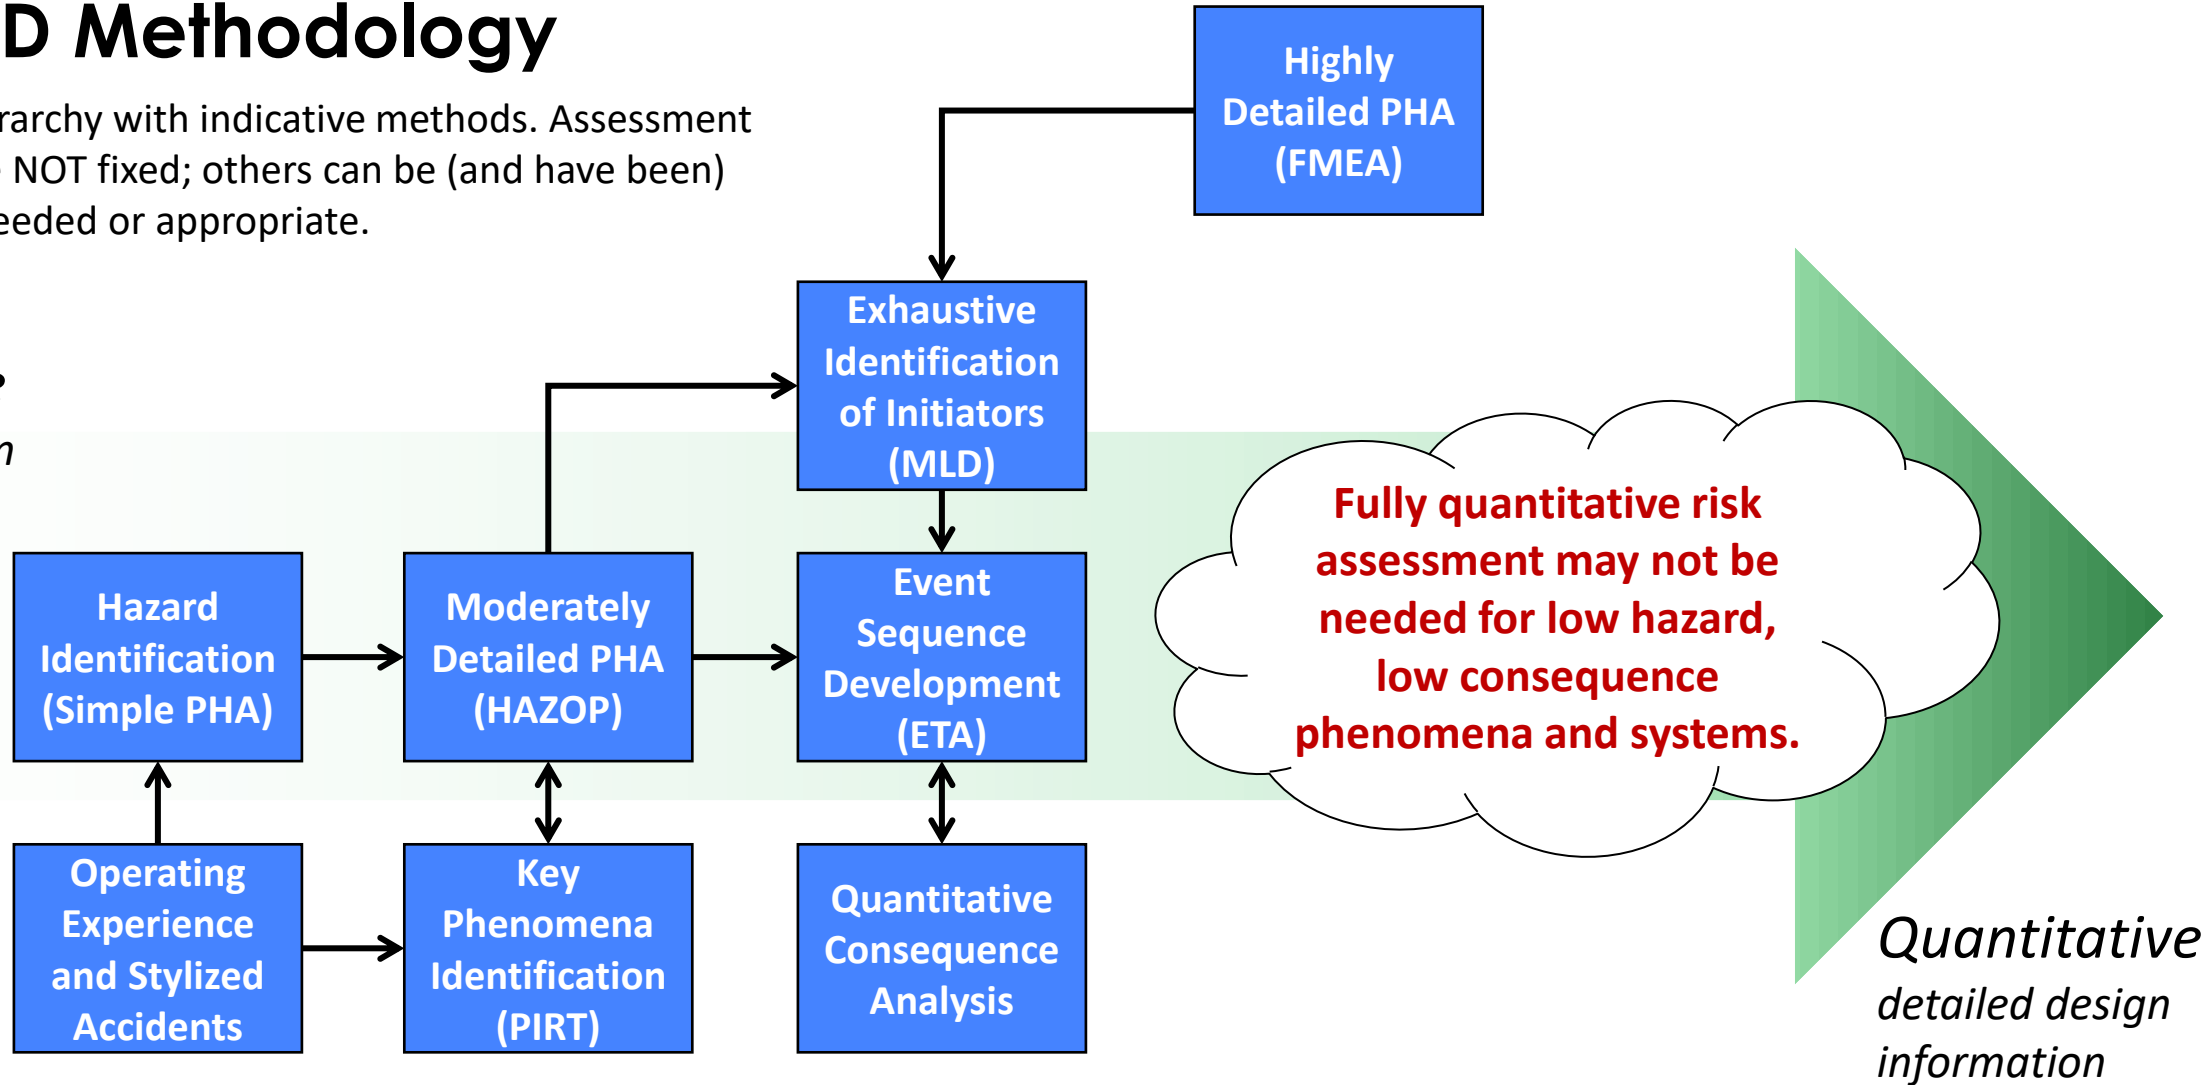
D Methodology

rarchy with indicative methods. Assessment
NOT fixed; others can be (and have been)
eeded or appropriate.

Highly Detailed PHA (FMEA)

Exhaustive Identification of Initiators (MLD)

Hazard Identification (Simple PHA)

Moderately Detailed PHA (HAZOP)

Event Sequence Development (ETA)

Fully quantitative risk assessment may not be needed for low hazard, low consequence phenomena and systems.

Operating Experience and Stylized Accidents

Key Phenomena Identification (PIRT)

Quantitative Consequence Analysis

Quantitative
detailed design information